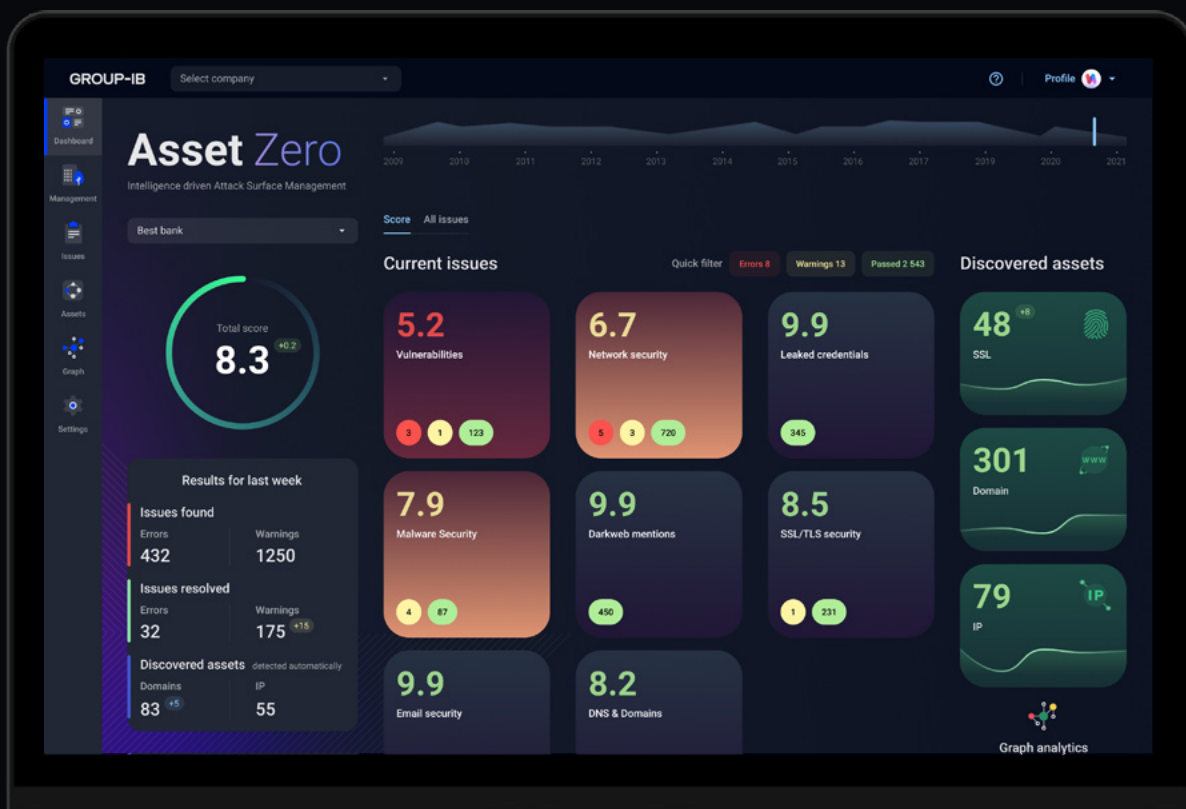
GROUP-IB
Select company
Profile

Dashboard
Management
Issues
Assets
Graph
Settings

Asset Zero
Intelligence driven Attack Surface Management

2009 2010 2011 2012 2013 2014 2015 2016 2017 2019 2020 2021

Best bank

Total score
8.3
+0.2

Results for last week

Issues found
Errors
432
Warnings
1250

Issues resolved
Errors
32
Warnings
175 +15

Discovered assets detected automatically
Domains
83 +5
IP
55

Score All issues

Current issues
Quick filter Errors 8 Warnings 13 Passed 2 543

5.2
Vulnerabilities
3 1 123

6.7
Network security
5 3 720

9.9
Leaked credentials
345

7.9
Malware Security
4 87

9.9
Darkweb mentions
450

8.5
SSL/TLS security
1 231

9.9
Email security

8.2
DNS & Domains

Discovered assets

48 +8
SSL

301
Domain
www

79
IP
IP

Graph analytics